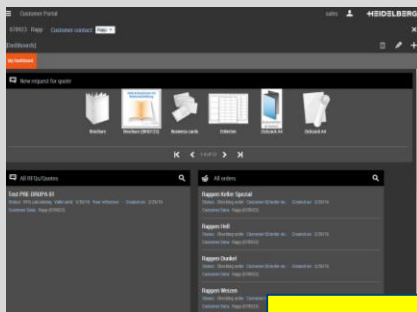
Customer Portal
sales
HEIDELBERG
070023 Rapp Customer contact
[Dashboards]
My Dashboard
New request for quote
Brochure
Brochure (BROCO)
Business cards
Folder
Onboard A4
Onboard A4
1 of 2
All RFQs/Quotes
Test PHE GRAPH 01
All orders
Rappen Keller Spezial
Rappen Hell
Rappen Dunkel
Rappen Weizen